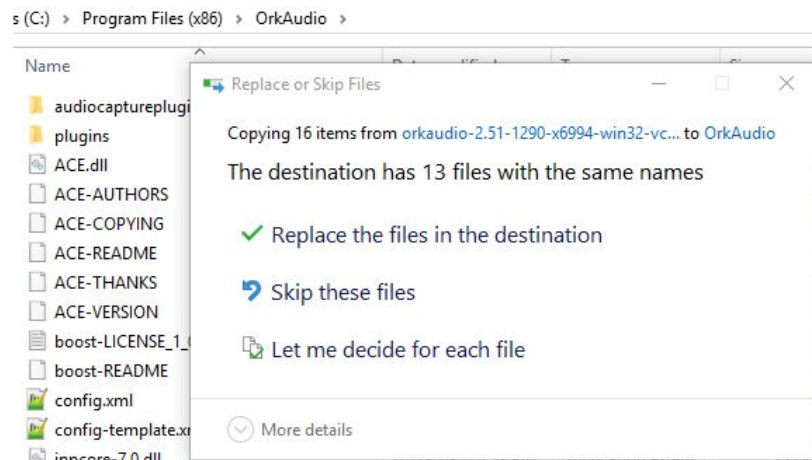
s (C:) > Program Files (x86) > OrkAudio >

Name

audiocaptureplugi
plugins
ACE.dll
ACE-AUTHORS
ACE-COPYING
ACE-README
ACE-THANKS
ACE-VERSION
boost-LICENSE_1_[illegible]
boost-README
config.xml
config-template.x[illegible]
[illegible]

Replace or Skip Files

Copying 16 items from orkaudio-2.51-1290-x6994-win32-vc... to OrkAudio

The destination has 13 files with the same names

✓ Replace the files in the destination

Skip these files

Let me decide for each file

More details